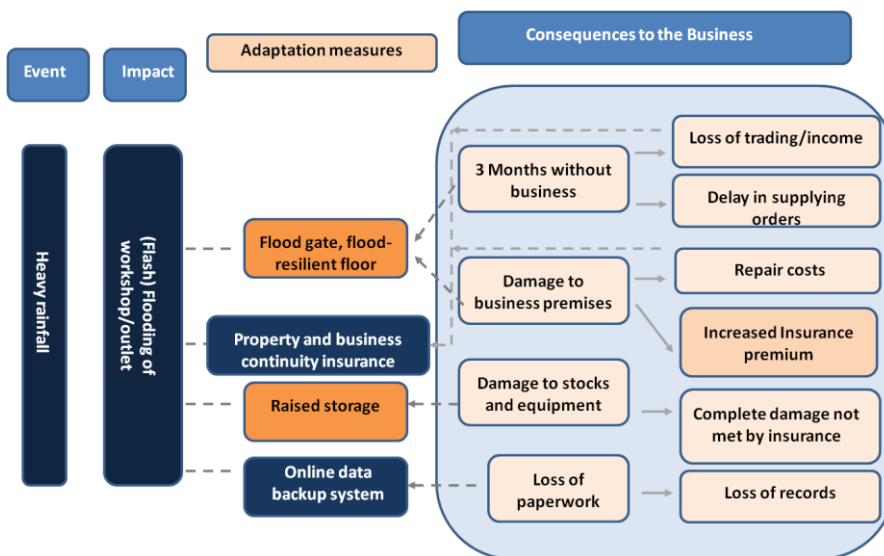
Event

Impact

Adaptation measures

Consequences to the Business

Heavy rainfall

(Flash) Flooding of workshop/outlet

Flood gate, flood-resilient floor

Property and business continuity insurance

Raised storage

Online data backup system

3 Months without business

Damage to business premises

Damage to stocks and equipment

Loss of paperwork

Loss of trading/income

Delay in supplying orders

Repair costs

Increased Insurance premium

Complete damage not met by insurance

Loss of records